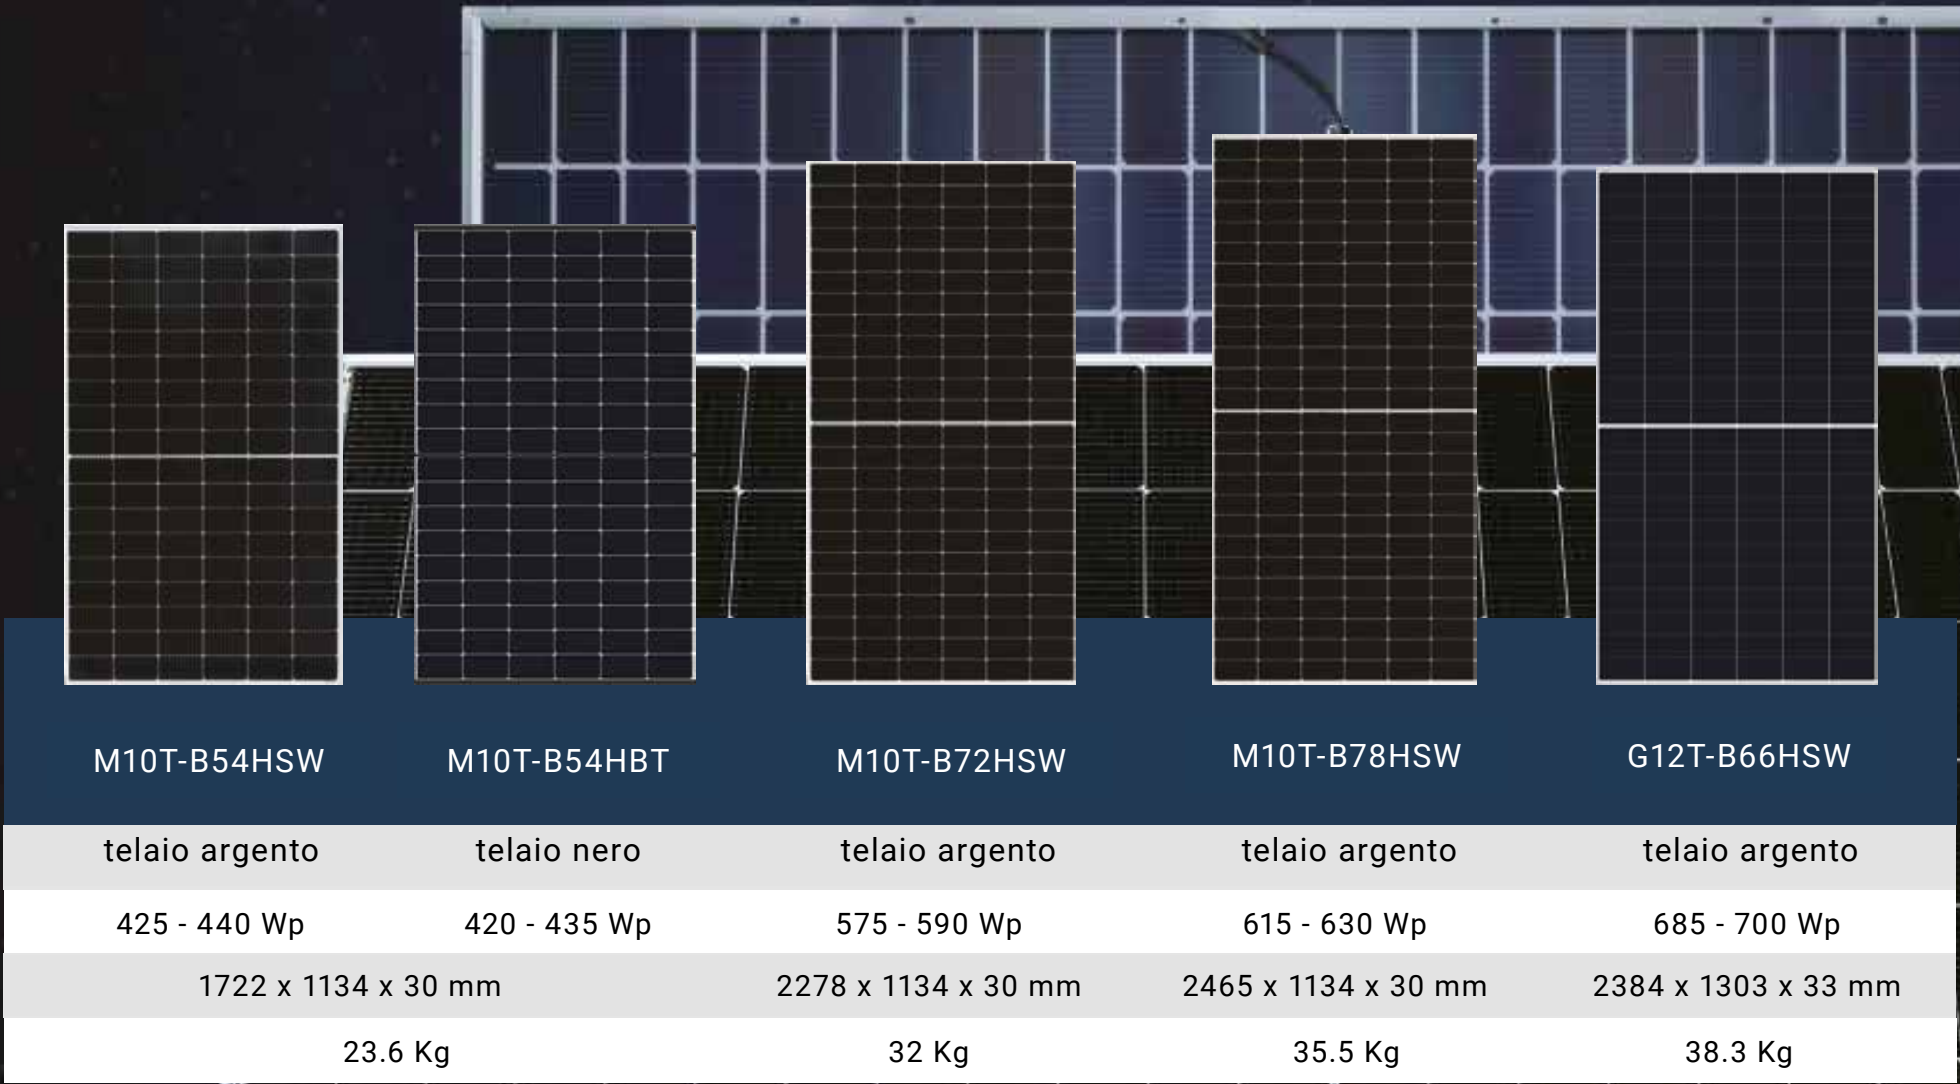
| M10T-B54HSW | M10T-B54HBT | M10T-B72HSW | M10T-B78HSW | G12T-B66HSW |
|---|---|---|---|---|
| telaio argento | telaio nero | telaio argento | telaio argento | telaio argento |
| 425 - 440 Wp | 420 - 435 Wp | 575 - 590 Wp | 615 - 630 Wp | 685 - 700 Wp |
| 1722 x 1134 x 30 mm | | 2278 x 1134 x 30 mm | 2465 x 1134 x 30 mm | 2384 x 1303 x 33 mm |
| 23.6 Kg | | 32 Kg | 35.5 Kg | 38.3 Kg |